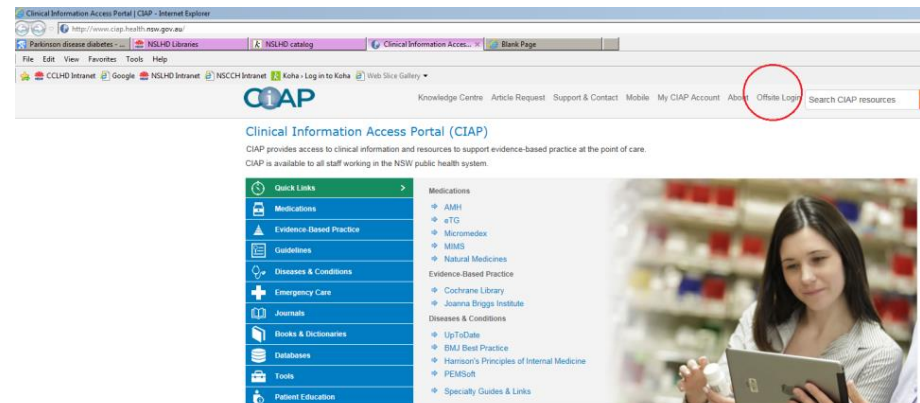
Clinical Information Access Portal | CIAP - Internet Explorer

http://www.ciap.health.nsw.gov.au/

Parkinson disease diabetes - ... | NSLHD Libraries | NSLHD catalog | Clinical Information Acces... | Blank Page

File Edit View Favorites Tools Help

CCLHD Intranet | Google | NSLHD Intranet | NSCCH Intranet | Koha - Log in to Koha | Web Slice Gallery

CIAP

Knowledge Centre | Article Request | Support & Contact | Mobile | My CIAP Account | About | Offsite Login | Search CIAP resources

Clinical Information Access Portal (CIAP)

CIAP provides access to clinical information and resources to support evidence-based practice at the point of care.

CIAP is available to all staff working in the NSW public health system.

Quick Links
Medications
Evidence-Based Practice
Guidelines
Diseases & Conditions
Emergency Care
Journals
Books & Dictionaries
Databases
Tools
Patient Education

Medications
AMH
eTG
Micromedex
MIMS
Natural Medicines

Evidence-Based Practice
Cochrane Library
Joanna Briggs Institute

Diseases & Conditions
UpToDate
BMJ Best Practice
Harrison's Principles of Internal Medicine
PEMSoft
Specialty Guides & Links